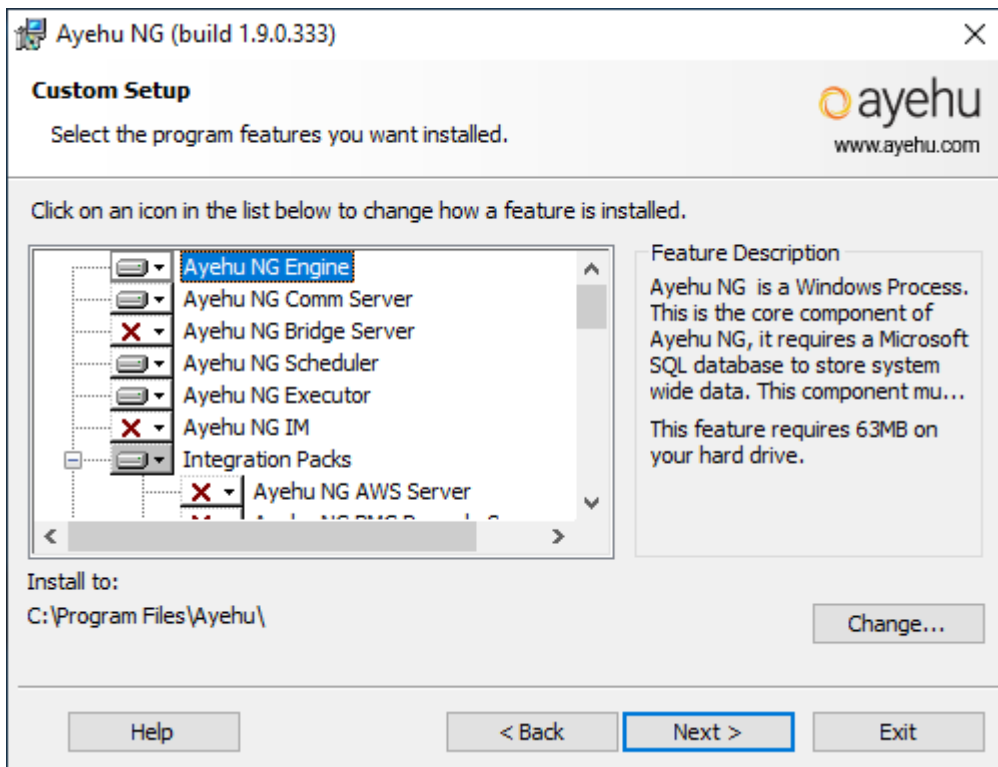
Ayehu NG (build 1.9.0.333)

×

Custom Setup

Select the program features you want installed.

ayehu
www.ayehu.com

Click on an icon in the list below to change how a feature is installed.

Ayehu NG Engine
Ayehu NG Comm Server
Ayehu NG Bridge Server
Ayehu NG Scheduler
Ayehu NG Executor
Ayehu NG IM
Integration Packs
Ayehu NG AWS Server
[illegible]

Feature Description

Ayehu NG is a Windows Process. This is the core component of Ayehu NG, it requires a Microsoft SQL database to store system wide data. This component mu...

This feature requires 63MB on your hard drive.

Install to:
C:\Program Files\Ayehu\

Change...

Help

< Back

Next >

Exit